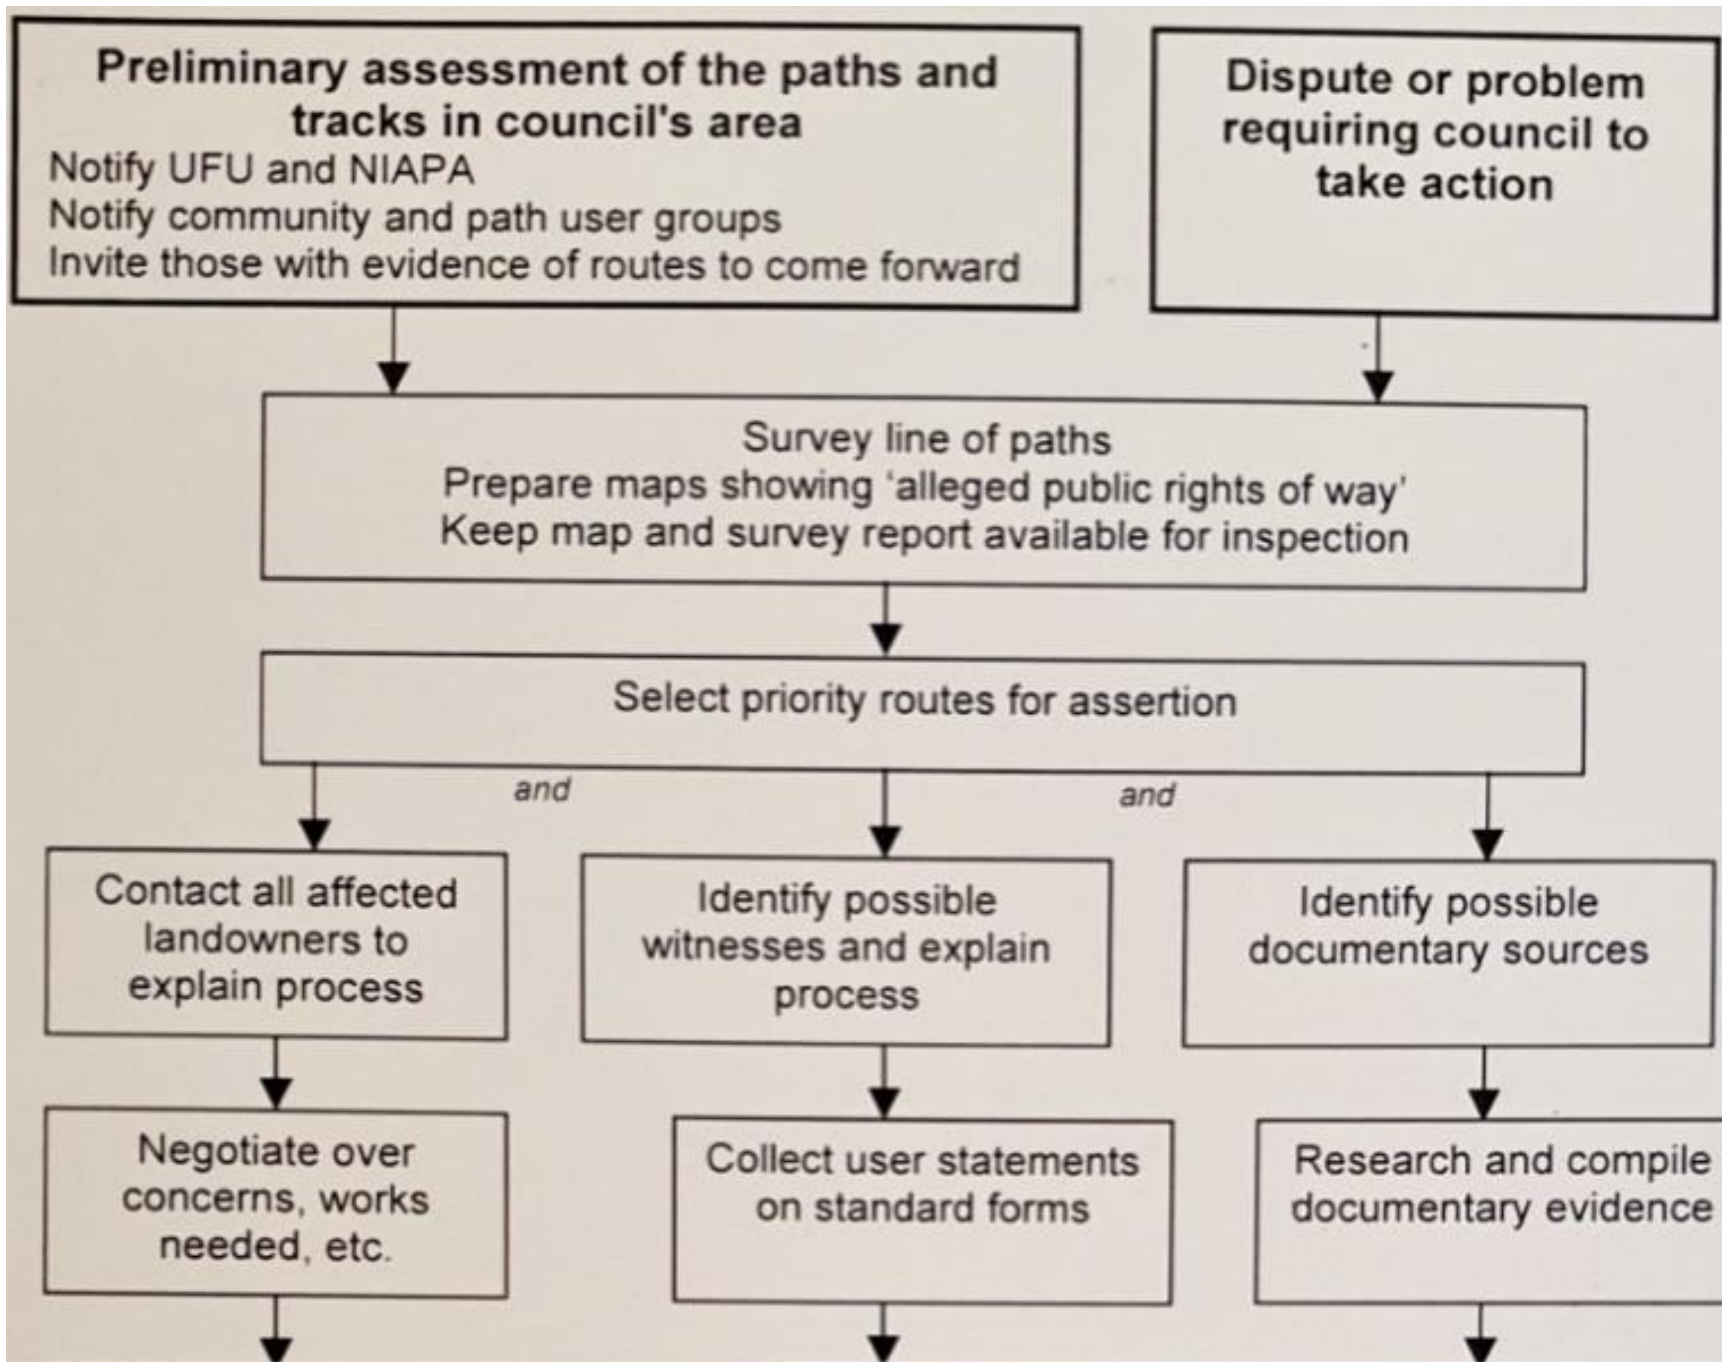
Preliminary assessment of the paths and tracks in council's area
Notify UFU and NIAPA
Notify community and path user groups
Invite those with evidence of routes to come forward

Dispute or problem requiring council to take action

Survey line of paths
Prepare maps showing 'alleged public rights of way'
Keep map and survey report available for inspection

Select priority routes for assertion

and

and

Contact all affected landowners to explain process

Identify possible witnesses and explain process

Identify possible documentary sources

Negotiate over concerns, works needed, etc.

Collect user statements on standard forms

Research and compile documentary evidence